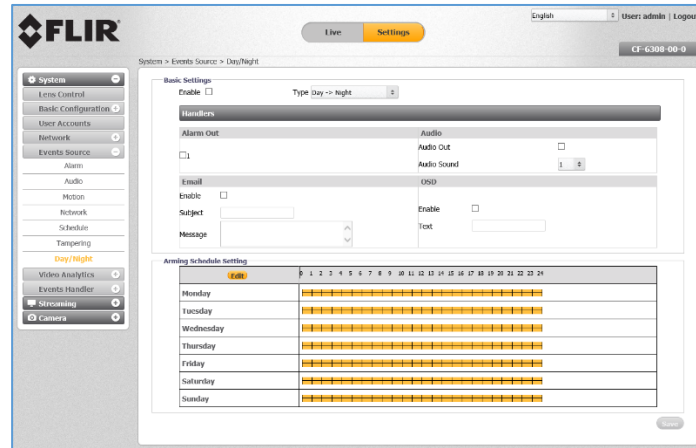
FLIR

Live | Settings

English | User: admin | Logout

CF-6308-00-0

System > Events Source > Day/Night

System
Lens Control
Basic Configuration
User Accounts
Network
Events Source
Alarm
Audio
Motion
Network
Schedule
Tampering
Day/Night
Video Analytics
Events Handler
Streaming
Camera

Basic Settings
Enable ☐
Type Day -> Night

Handlers

| Alarm Out | Audio |
|---|---|
| ☐1 | Audio Out ☐ |
| | Audio Sound 1 |

| Email | OSD |
|---|---|
| Enable ☐ | Enable ☐ |
| Subject | Text |
| Message | |

Arming Schedule Setting

Edit
0 1 2 3 4 5 6 7 8 9 10 11 12 13 14 15 16 17 18 19 20 21 22 23 24

Monday
Tuesday
Wednesday
Thursday
Friday
Saturday
Sunday

Save